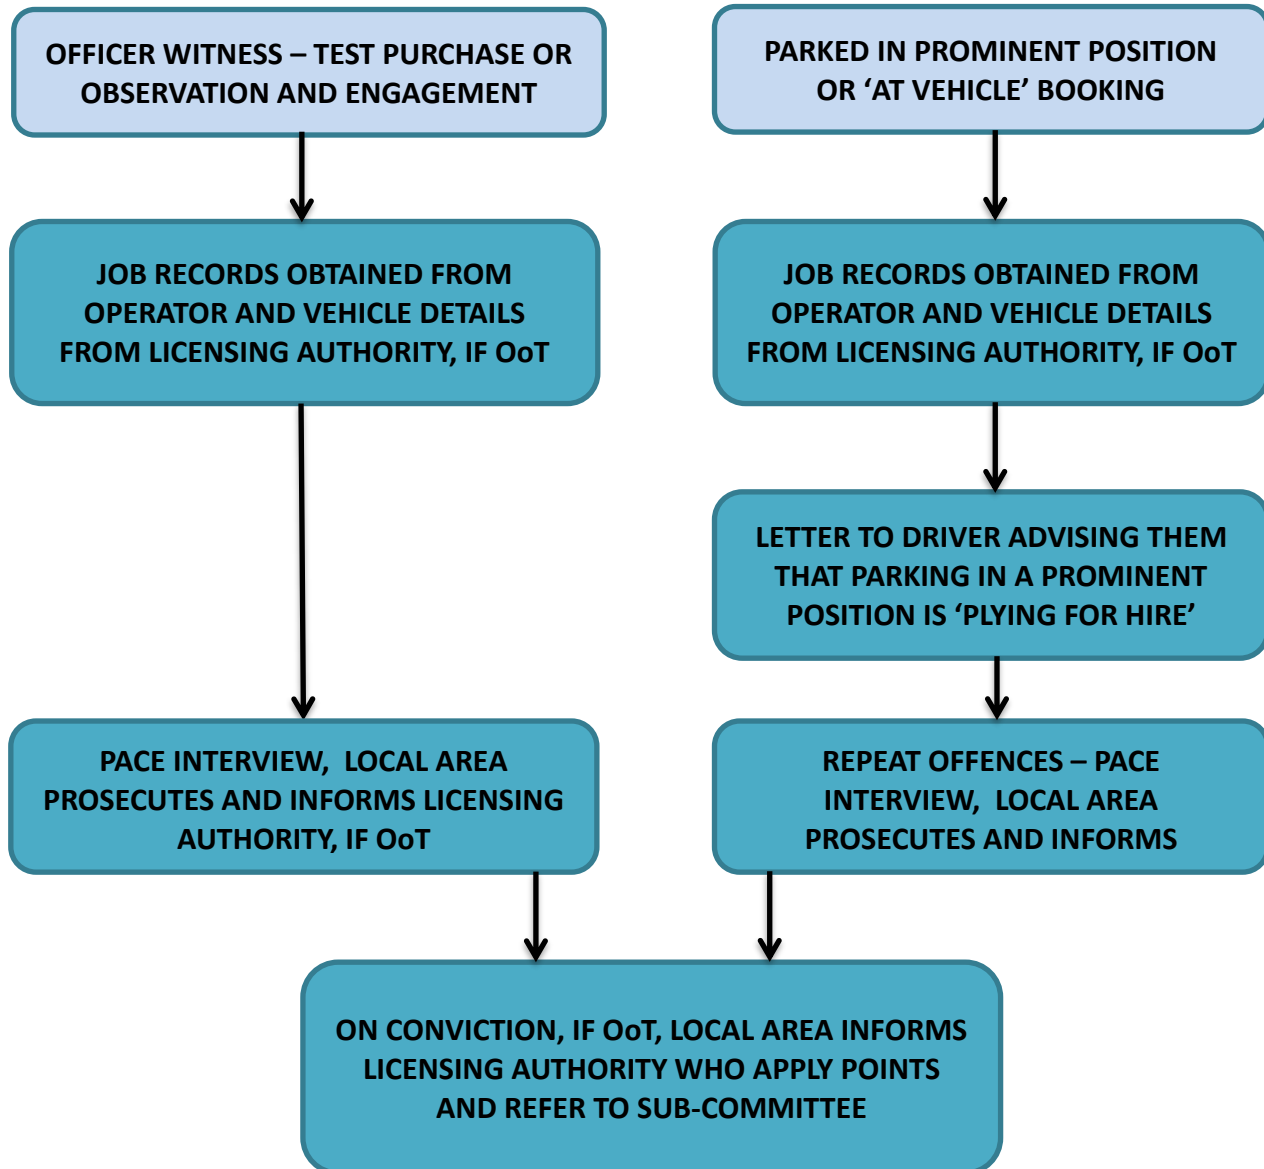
OFFICER WITNESS – TEST PURCHASE OR OBSERVATION AND ENGAGEMENT

JOB RECORDS OBTAINED FROM OPERATOR AND VEHICLE DETAILS FROM LICENSING AUTHORITY, IF OoT

PACE INTERVIEW, LOCAL AREA PROSECUTES AND INFORMS LICENSING AUTHORITY, IF OoT

PARKED IN PROMINENT POSITION OR 'AT VEHICLE' BOOKING

JOB RECORDS OBTAINED FROM OPERATOR AND VEHICLE DETAILS FROM LICENSING AUTHORITY, IF OoT

LETTER TO DRIVER ADVISING THEM THAT PARKING IN A PROMINENT POSITION IS 'PLYING FOR HIRE'

REPEAT OFFENCES – PACE INTERVIEW, LOCAL AREA PROSECUTES AND INFORMS

ON CONVICTION, IF OoT, LOCAL AREA INFORMS LICENSING AUTHORITY WHO APPLY POINTS AND REFER TO SUB-COMMITTEE